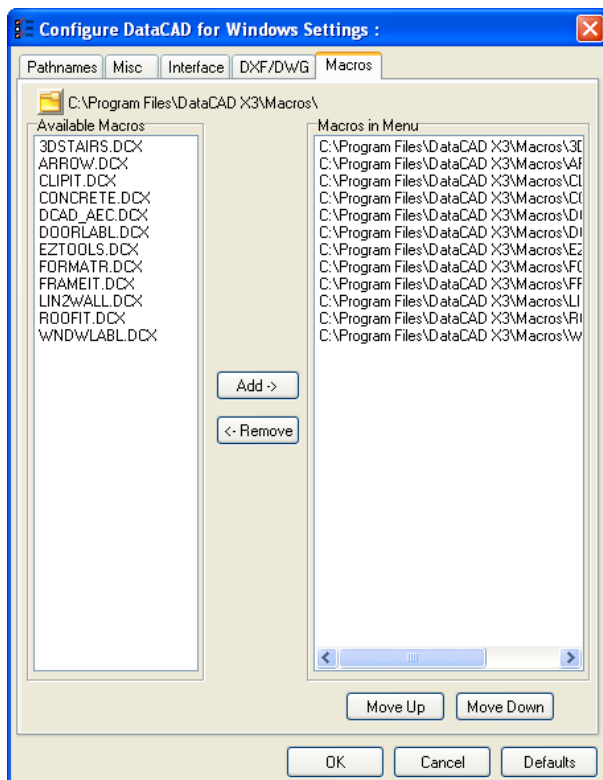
Configure DataCAD for Windows Settings :

Pathnames | Misc | Interface | DXF/DWG | Macros

C:\Program Files\DataCAD X3\Macros\

Available Macros
3DSTAIRS.DCX
ARROW.DCX
CLIPIT.DCX
CONCRETE.DCX
DCAD_AEC.DCX
DOORLABL.DCX
EZTOOLS.DCX
FORMATR.DCX
FRAMEIT.DCX
LIN2WALL.DCX
ROOFIT.DCX
WNDWLABL.DCX

Add ->

<- Remove

Macros in Menu
C:\Program Files\DataCAD X3\Macros\3D
C:\Program Files\DataCAD X3\Macros\AF
C:\Program Files\DataCAD X3\Macros\Cl
C:\Program Files\DataCAD X3\Macros\C(
C:\Program Files\DataCAD X3\Macros\D(
C:\Program Files\DataCAD X3\Macros\D(
C:\Program Files\DataCAD X3\Macros\EZ
C:\Program Files\DataCAD X3\Macros\F(
C:\Program Files\DataCAD X3\Macros\FF
C:\Program Files\DataCAD X3\Macros\LI
C:\Program Files\DataCAD X3\Macros\R(
C:\Program Files\DataCAD X3\Macros\W

Move Up | Move Down

OK | Cancel | Defaults